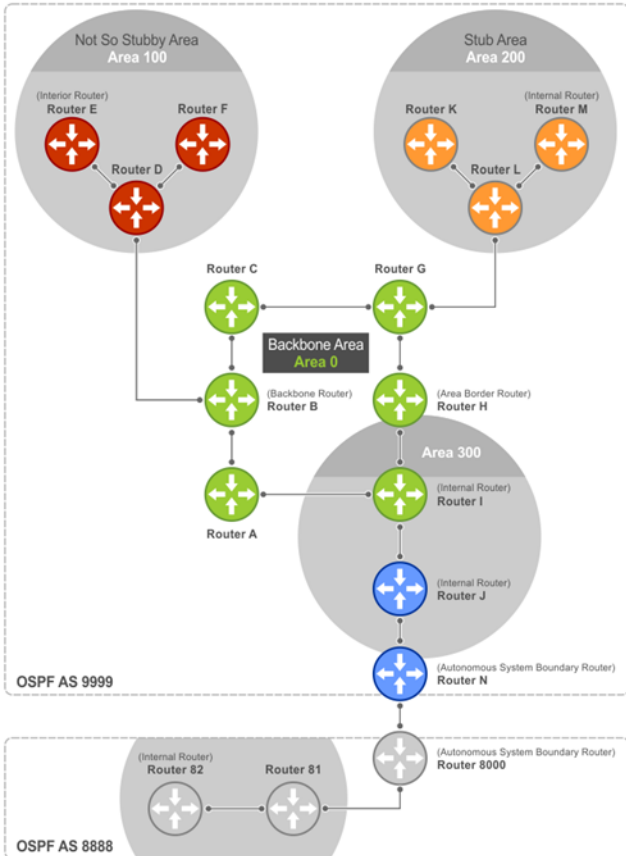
Not So Stubby Area
Area 100

(Interior Router)
Router E

Router F

Router D

Stub Area
Area 200

Router K

(Internal Router)
Router M

Router L

Router C

Router G

Backbone Area
Area 0

(Backbone Router)
Router B

(Area Border Router)
Router H

Area 300

Router A

(Internal Router)
Router I

(Internal Router)
Router J

(Autonomous System Boundary Router)
Router N

OSPF AS 9999

(Autonomous System Boundary Router)
Router 8000

(Internal Router)
Router 82

Router 81

OSPF AS 8888